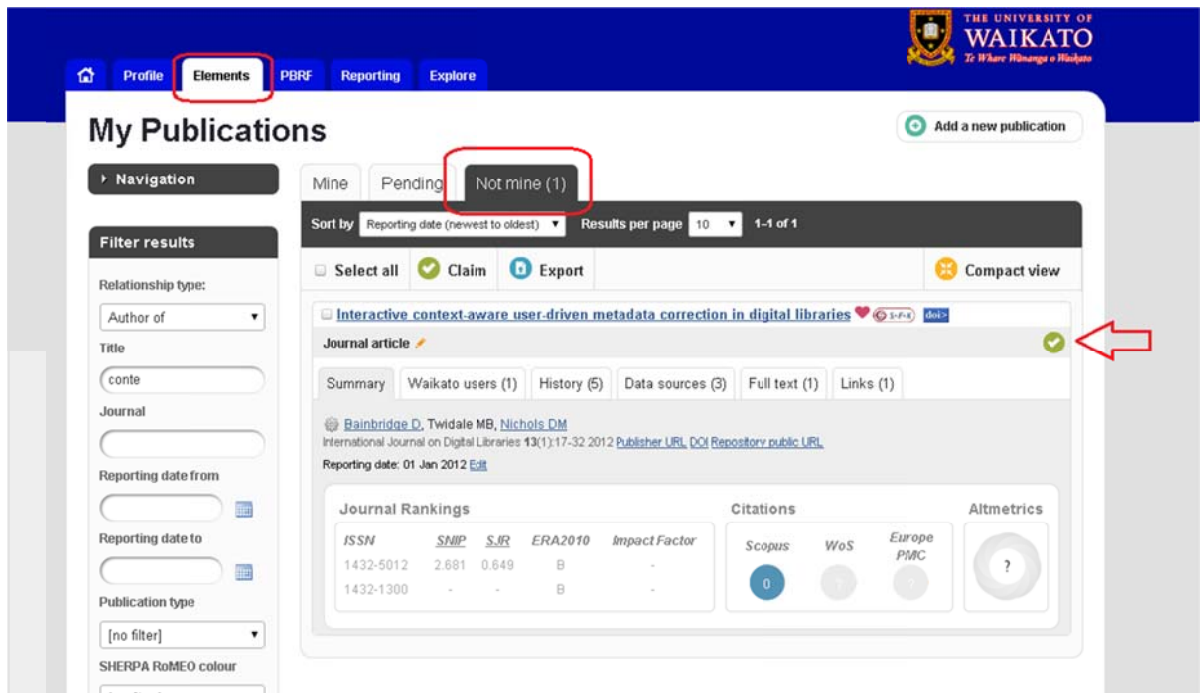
THE UNIVERSITY OF WAIKATO
Te Whare Wānanga o Waikato

Profile Elements PBRF Reporting Explore

My Publications

Add a new publication

Navigation

Filter results

Relationship type:
Author of
Title
conte
Journal
Reporting date from
Reporting date to
Publication type
[no filter]
SHERPA RoMEO colour

Mine Pending Not mine (1)

Sort by Reporting date (newest to oldest) Results per page 10 1-1 of 1

Select all Claim Export Compact view

Interactive context-aware user-driven metadata correction in digital libraries doi>

Journal article

Summary Waikato users (1) History (5) Data sources (3) Full text (1) Links (1)

Bainbridge D, Twidale MB, Nichols DM
International Journal on Digital Libraries 13(1):17-32 2012 Publisher URL DOI Repository public URL
Reporting date: 01 Jan 2012 Edit

Journal Rankings

| ISSN | SNIP | SJR | ERA2010 | Impact Factor |
|---|---|---|---|---|
| 1432-5012 | 2.681 | 0.649 | B | - |
| 1432-1300 | - | - | B | - |

Citations
Scopus WoS Europe PMC
0 ? ?

Altmetrics
?